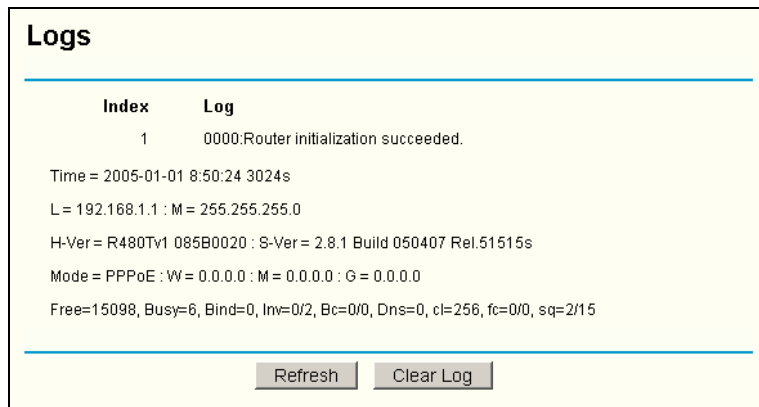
Logs

| Index | Log |
|---|---|
| 1 | 0000:Router initialization succeeded. |

Time = 2005-01-01 8:50:24 3024s

L = 192.168.1.1 : M = 255.255.255.0

H-Ver = R480Tv1 085B0020 : S-Ver = 2.8.1 Build 050407 Rel.51515s

Mode = PPPoE : W = 0.0.0.0 : M = 0.0.0.0 : G = 0.0.0.0

Free=15098, Busy=6, Bind=0, Inv=0/2, Bc=0/0, Dns=0, cl=256, fc=0/0, sq=2/15

Refresh Clear Log